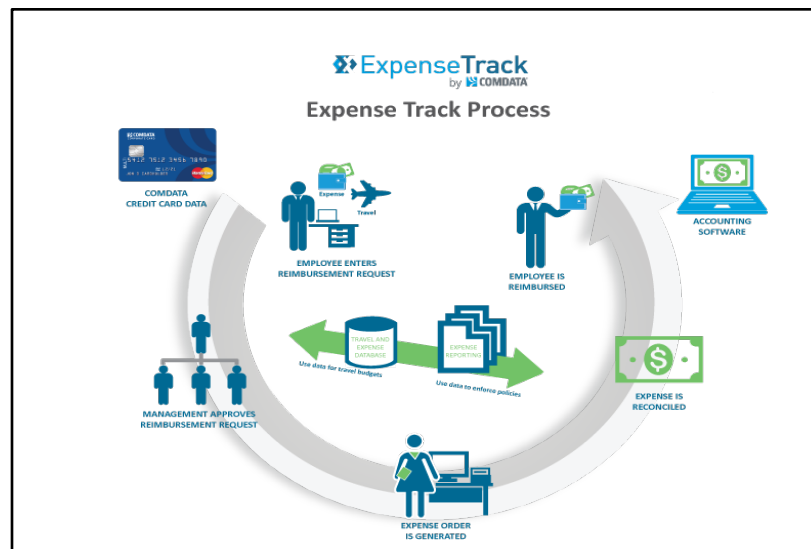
ExpenseTrack
by COMDATA

Expense Track Process

COMDATA
CREDIT CARD DATA

Expense

Travel

EMPLOYEE ENTERS
REIMBURSEMENT REQUEST

EMPLOYEE IS
REIMBURSED

ACCOUNTING
SOFTWARE

TRAVEL AND
EXPENSE
DATABASE

EXPENSE
REPORTING

Use data for travel budgets

Use data to enforce policies

MANAGEMENT APPROVES
REIMBURSEMENT REQUEST

EXPENSE IS
RECONCILED

EXPENSE ORDER
IS GENERATED